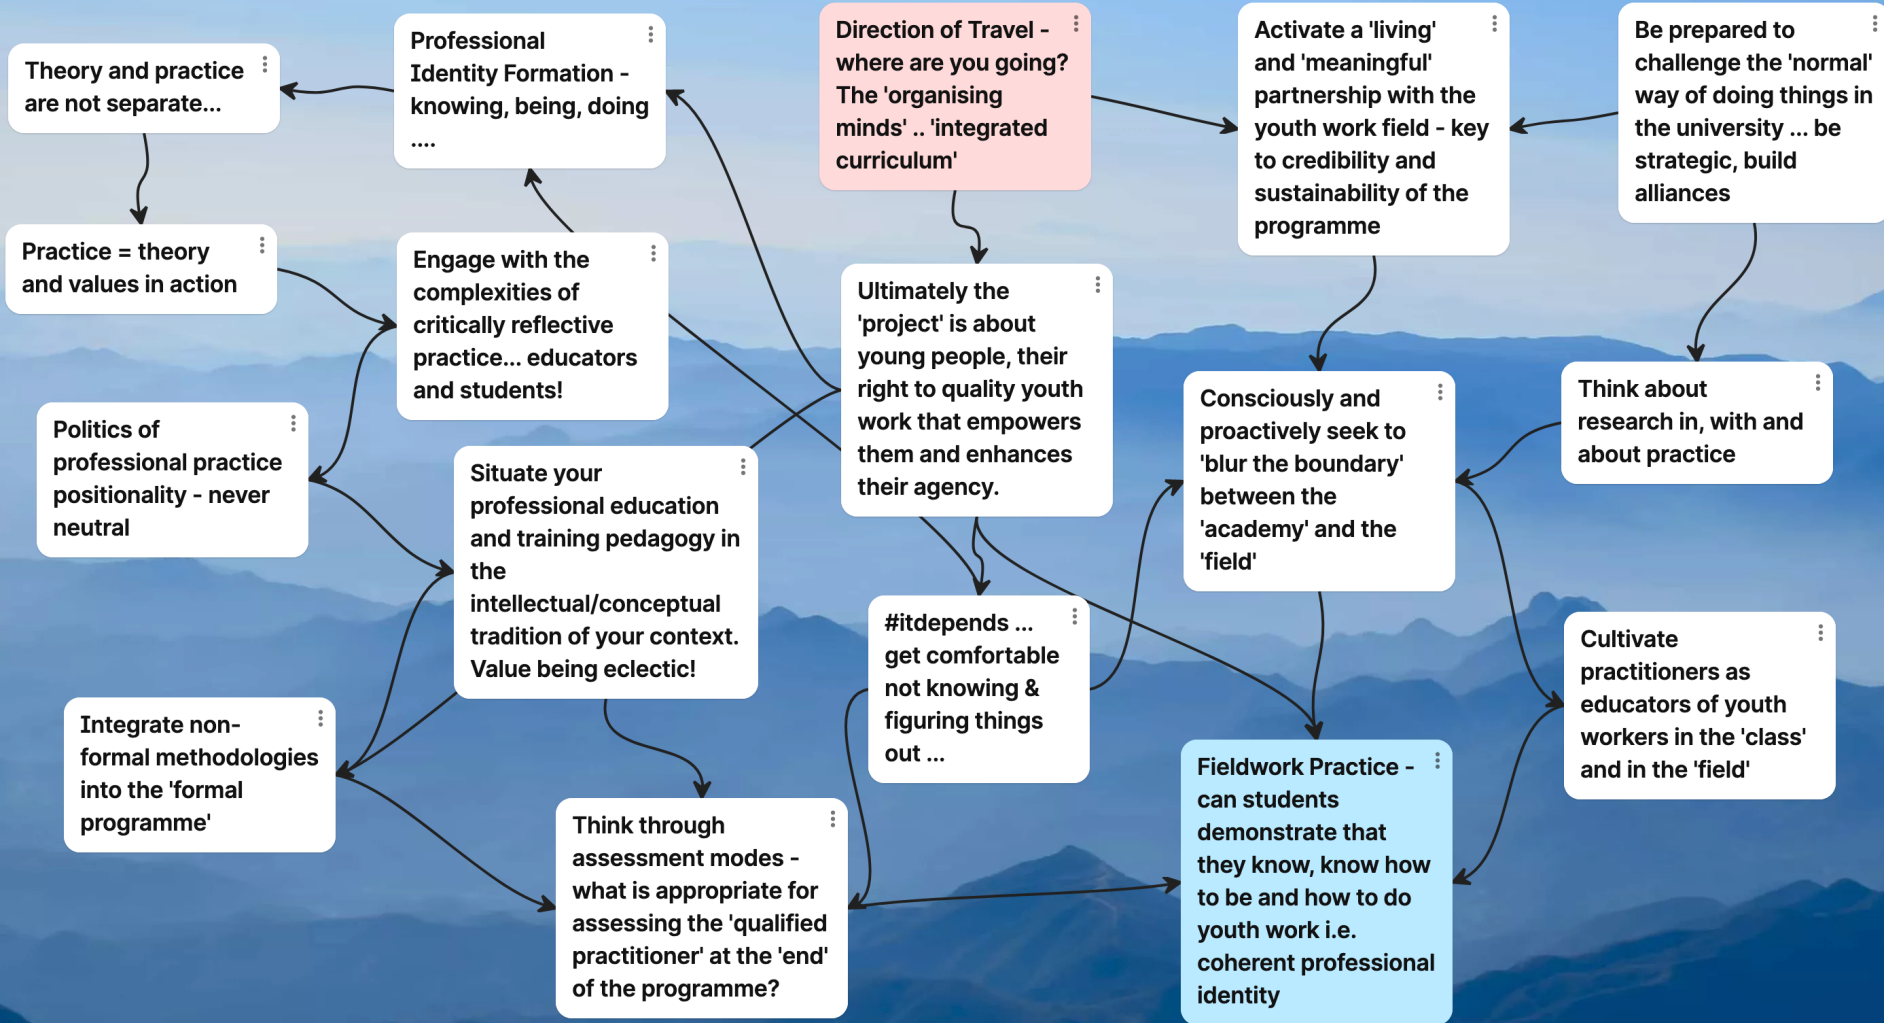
Theory and practice are not separate...

Practice = theory and values in action

Professional Identity Formation - knowing, being, doing ....

Engage with the complexities of critically reflective practice... educators and students!

Direction of Travel - where are you going? The 'organising minds' .. 'integrated curriculum'

Ultimately the 'project' is about young people, their right to quality youth work that empowers them and enhances their agency.

Activate a 'living' and 'meaningful' partnership with the youth work field - key to credibility and sustainability of the programme

Be prepared to challenge the 'normal' way of doing things in the university ... be strategic, build alliances

Politics of professional practice positionality - never neutral

Situate your professional education and training pedagogy in the intellectual/conceptual tradition of your context. Value being eclectic!

Consciously and proactively seek to 'blur the boundary' between the 'academy' and the 'field'

Think about research in, with and about practice

#itdepends ... get comfortable not knowing & figuring things out ...

Cultivate practitioners as educators of youth workers in the 'class' and in the 'field'

Integrate non-formal methodologies into the 'formal programme'

Think through assessment modes - what is appropriate for assessing the 'qualified practitioner' at the 'end' of the programme?

Fieldwork Practice - can students demonstrate that they know, know how to be and how to do youth work i.e. coherent professional identity